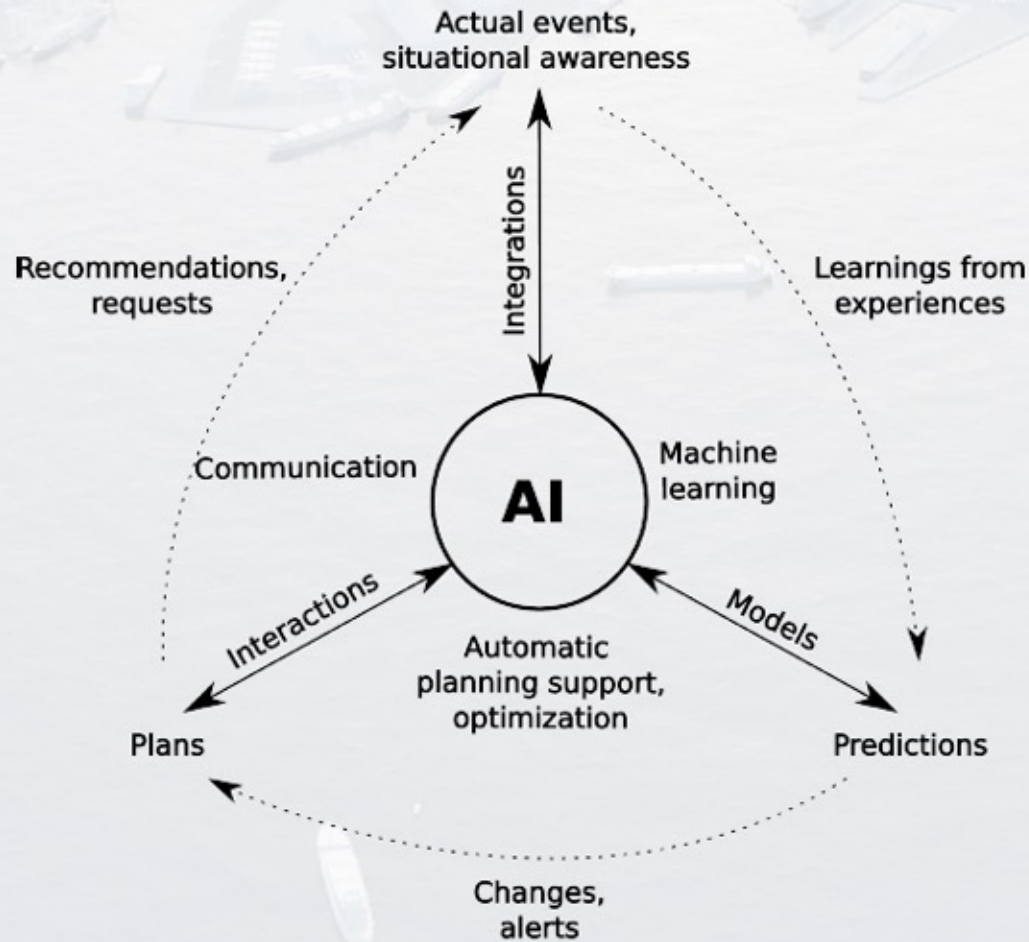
Actual events, situational awareness

Integrations

Recommendations, requests

Learnings from experiences

Communication

AI

Machine learning

Interactions

Models

Automatic planning support, optimization

Plans

Predictions

Changes, alerts